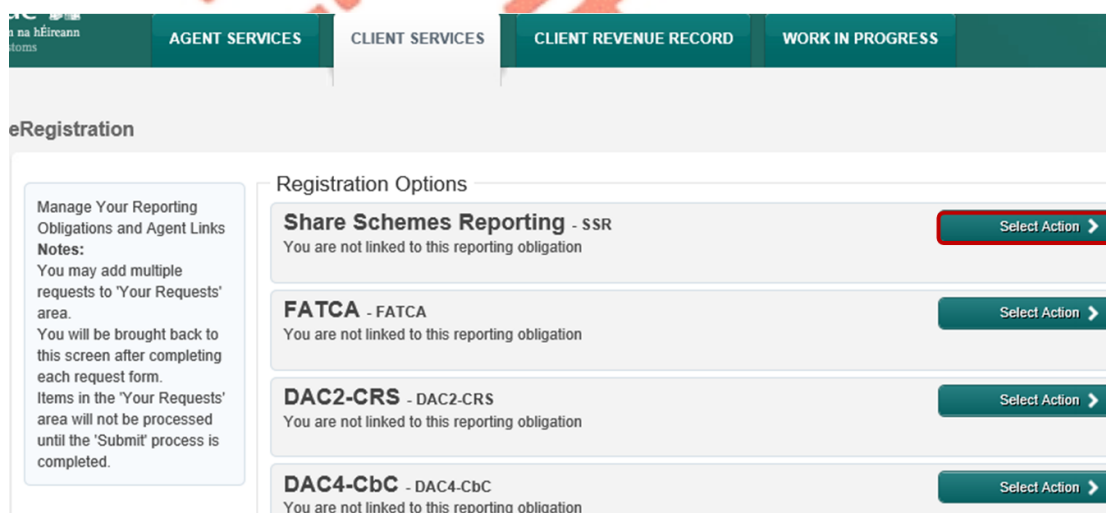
n na hÉireann
stoms

AGENT SERVICES
CLIENT SERVICES
CLIENT REVENUE RECORD
WORK IN PROGRESS

eRegistration

Manage Your Reporting Obligations and Agent Links
Notes:
You may add multiple requests to 'Your Requests' area.
You will be brought back to this screen after completing each request form.
Items in the 'Your Requests' area will not be processed until the 'Submit' process is completed.

Registration Options

Share Schemes Reporting - SSR
You are not linked to this reporting obligation
Select Action

FATCA - FATCA
You are not linked to this reporting obligation
Select Action

DAC2-CRS - DAC2-CRS
You are not linked to this reporting obligation
Select Action

DAC4-CbC - DAC4-CbC
You are not linked to this reporting obligation
Select Action